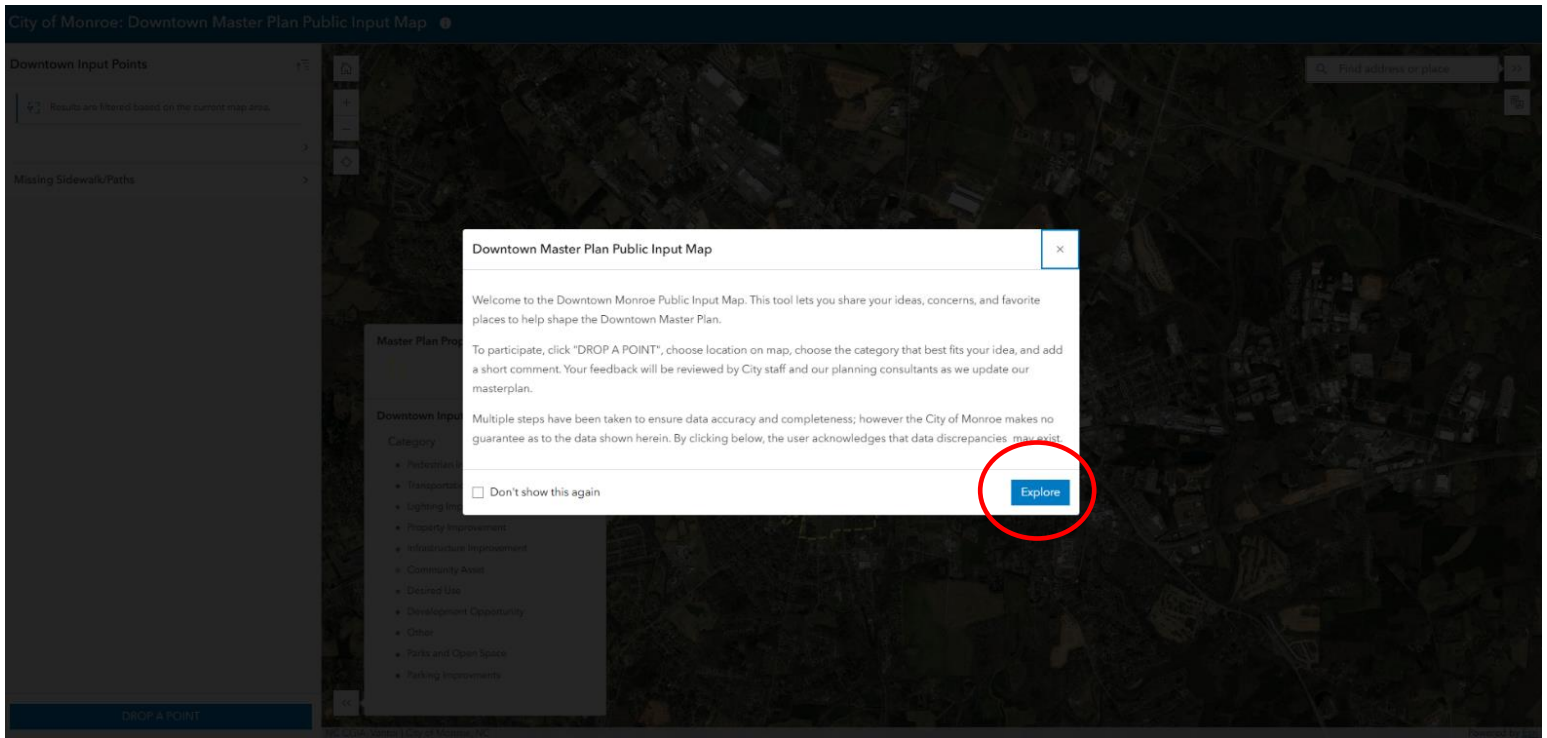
City of Monroe: Downtown Master Plan Public Input Map

Downtown Input Points

Results are filtered based on the current map area.

Missing Sidewalk/Paths

Find address or place

Master Plan Prop

Downtown Input

Category

Pedestrian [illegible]

Transportatio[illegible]

Lighting Imp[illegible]

Property Improvement

Infrastructure Improvement

Community Asset

Desired Use

Development Opportunity

Other

Parks and Open Space

Parking Improvements

DROP A POINT

Downtown Master Plan Public Input Map

×

Welcome to the Downtown Monroe Public Input Map. This tool lets you share your ideas, concerns, and favorite places to help shape the Downtown Master Plan.

To participate, click "DROP A POINT", choose location on map, choose the category that best fits your idea, and add a short comment. Your feedback will be reviewed by City staff and our planning consultants as we update our masterplan.

Multiple steps have been taken to ensure data accuracy and completeness; however the City of Monroe makes no guarantee as to the data shown herein. By clicking below, the user acknowledges that data discrepancies may exist.

Don't show this again

Explore